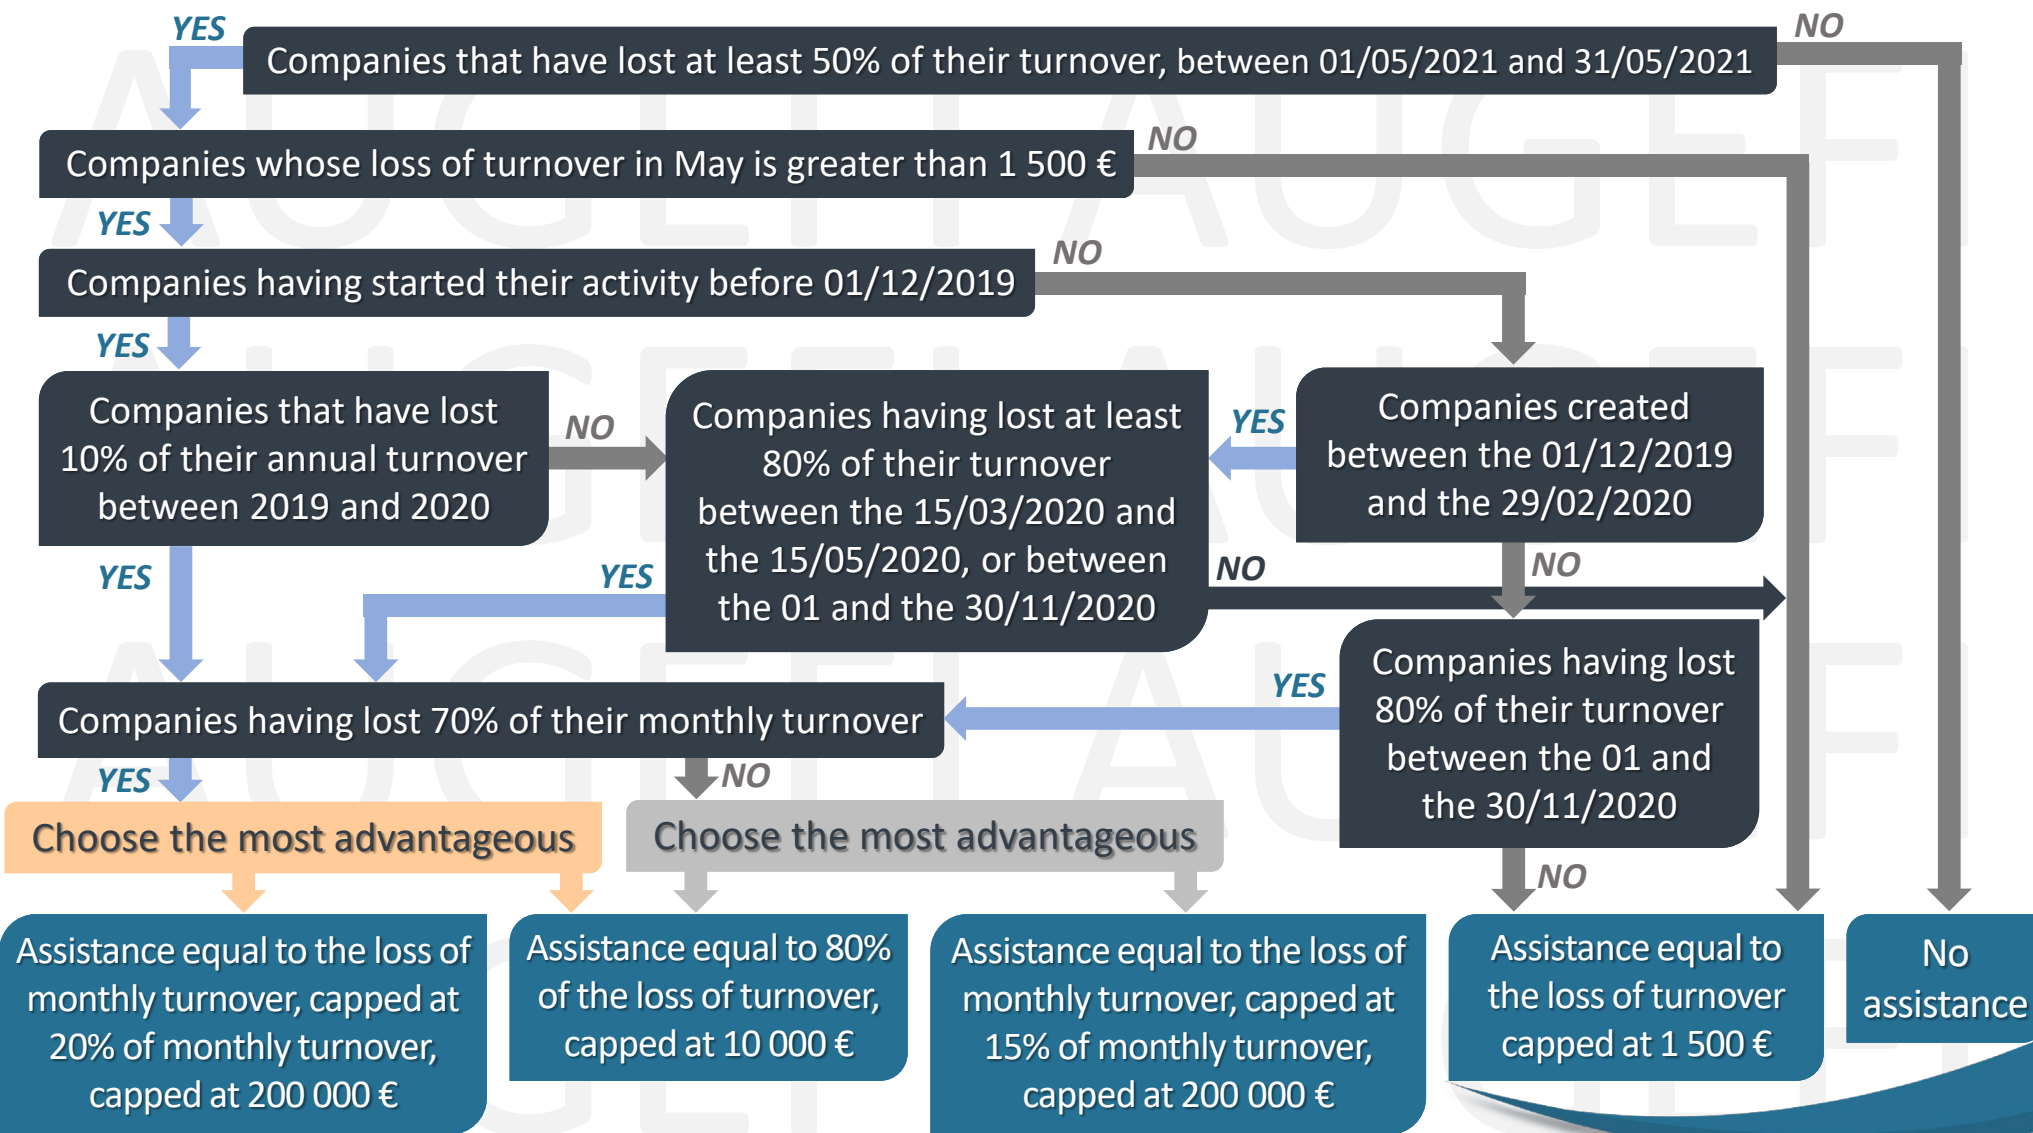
YES

Companies that have lost at least 50% of their turnover, between 01/05/2021 and 31/05/2021

NO

Companies whose loss of turnover in May is greater than 1 500 €

NO

YES

Companies having started their activity before 01/12/2019

NO

YES

Companies that have lost 10% of their annual turnover between 2019 and 2020

NO

Companies having lost at least 80% of their turnover between the 15/03/2020 and the 15/05/2020, or between the 01 and the 30/11/2020

YES

Companies created between the 01/12/2019 and the 29/02/2020

YES

YES

NO

NO

Companies having lost 70% of their monthly turnover

YES

Companies having lost 80% of their turnover between the 01 and the 30/11/2020

YES

NO

Choose the most advantageous

Choose the most advantageous

NO

Assistance equal to the loss of monthly turnover, capped at 20% of monthly turnover, capped at 200 000 €

Assistance equal to 80% of the loss of turnover, capped at 10 000 €

Assistance equal to the loss of monthly turnover, capped at 15% of monthly turnover, capped at 200 000 €

Assistance equal to the loss of turnover capped at 1 500 €

No assistance